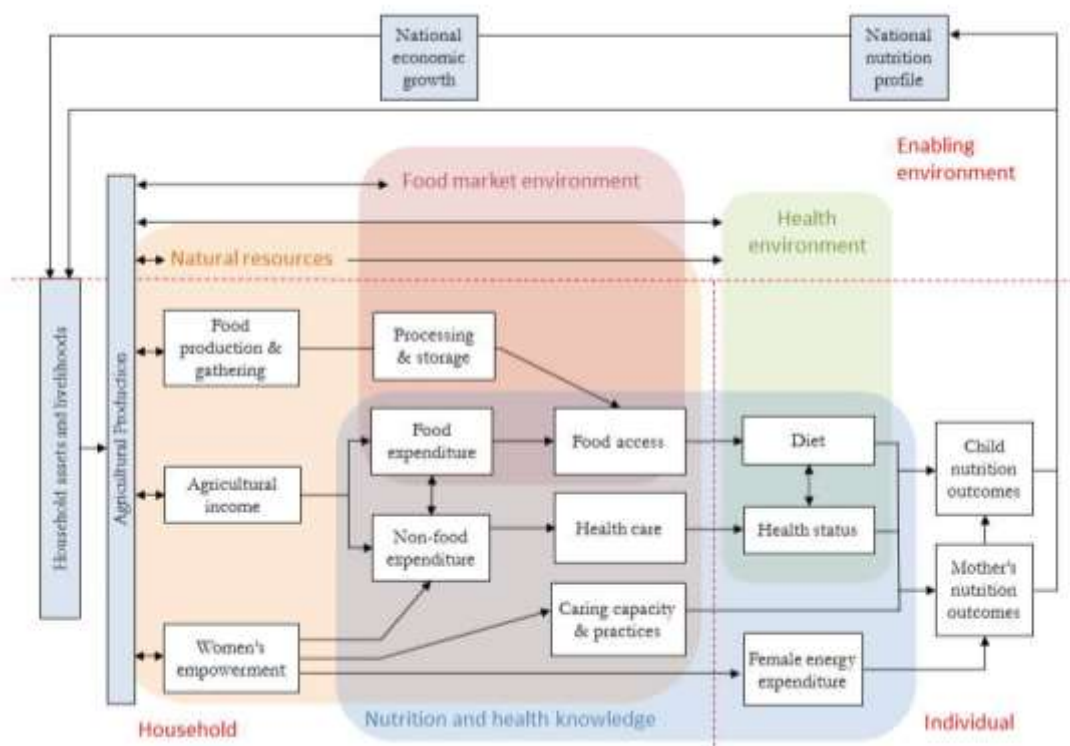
National economic growth

National nutrition profile

Enabling environment

Food market environment

Health environment

Natural resources

Household assets and livelihoods

Agricultural Production

Food production & gathering

Processing & storage

Food expenditure

Food access

Diet

Child nutrition outcomes

Agricultural income

Non-food expenditure

Health care

Health status

Mother's nutrition outcomes

Caring capacity & practices

Women's empowerment

Female energy expenditure

Household

Nutrition and health knowledge

Individual